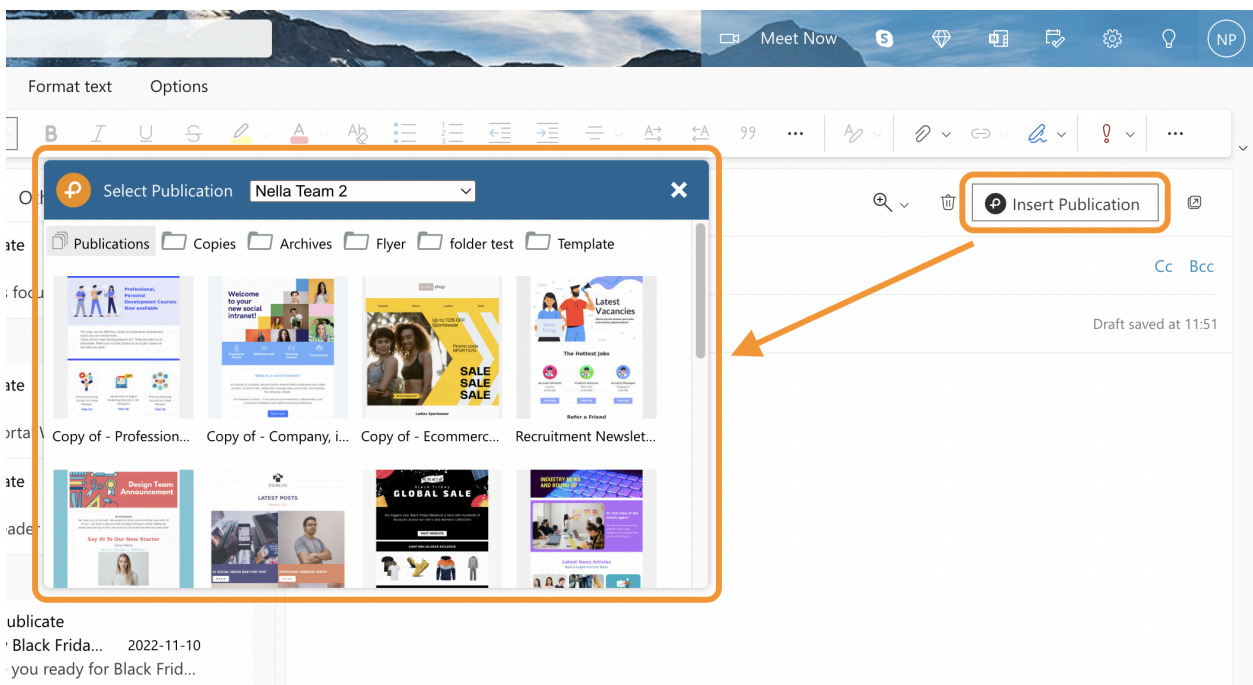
Meet Now

NP

Format text Options

99

Select Publication Nella Team 2

Insert Publication

Publications Copies Archives Flyer folder test Template

Cc Bcc

Draft saved at 11:51

Professional, Personal Development Courses Now available

Welcome to your new social intranet!

SALE SALE SALE

Latest Vacancies

The Hottest Jobs

Refer a Friend

Copy of - Professionn... Copy of - Company, i... Copy of - Ecommerc... Recruitment Newslet...

Design Team Announcement

Say Hi To Our New Starter

LATEST POSTS

GLOBAL SALE

Latest News Articles

ublicate

Black Frida... 2022-11-10

you ready for Black Frid...